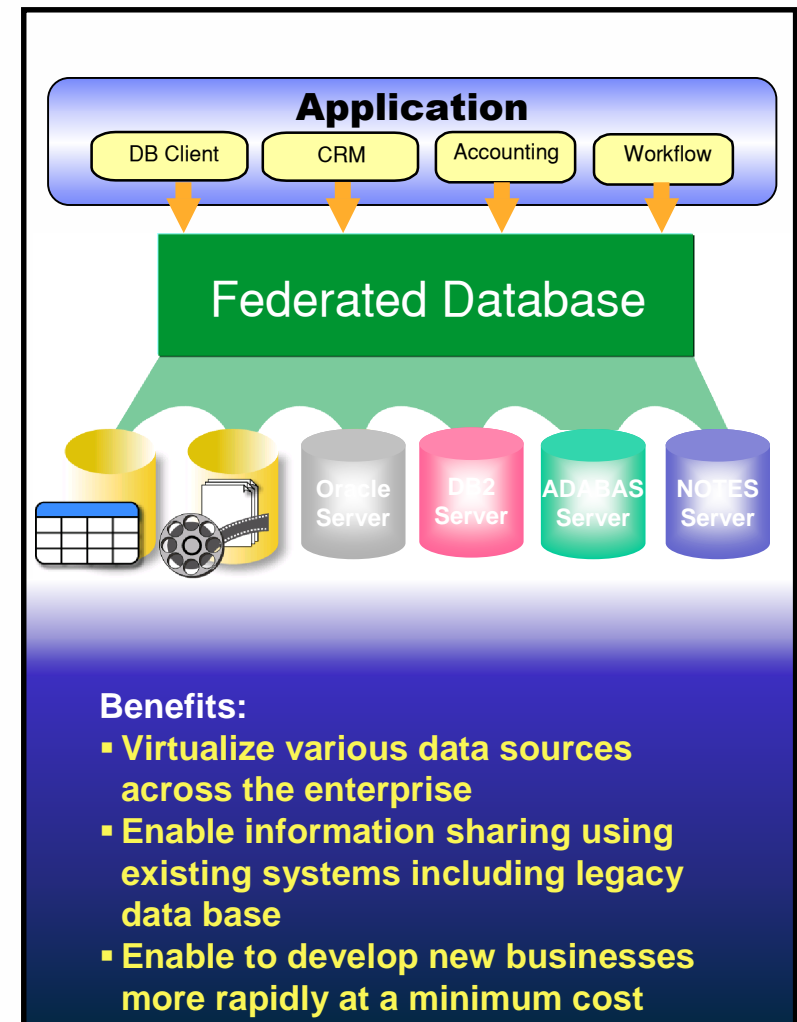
Application

DB Client

CRM

Accounting

Workflow

Federated Database

Oracle Server

DB2 Server

ADABAS Server

NOTES Server

Benefits:

- Virtualize various data sources across the enterprise
- Enable information sharing using existing systems including legacy data base
- Enable to develop new businesses more rapidly at a minimum cost